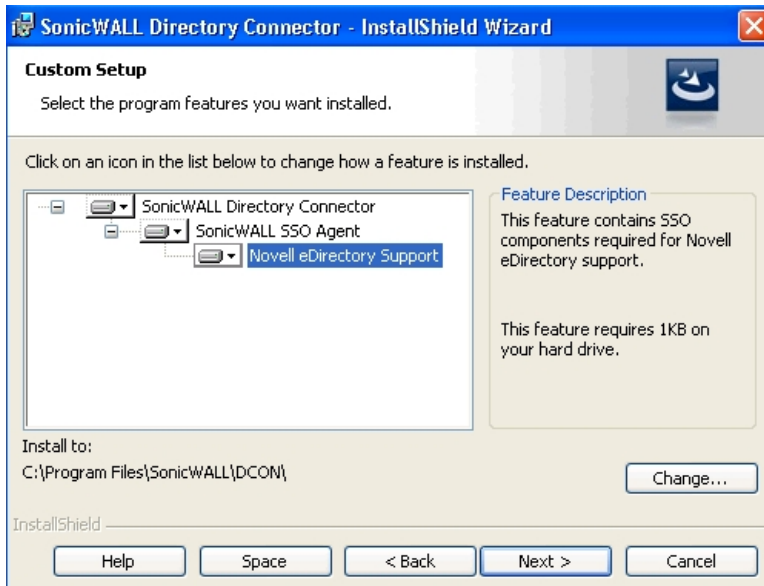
SonicWALL Directory Connector - InstallShield Wizard

Custom Setup

Select the program features you want installed.

Click on an icon in the list below to change how a feature is installed.

SonicWALL Directory Connector
SonicWALL SSO Agent
Novell eDirectory Support

Feature Description

This feature contains SSO components required for Novell eDirectory support.

This feature requires 1KB on your hard drive.

Install to:
C:\Program Files\SonicWALL\DCON\

Change...

InstallShield

Help

Space

< Back

Next >

Cancel